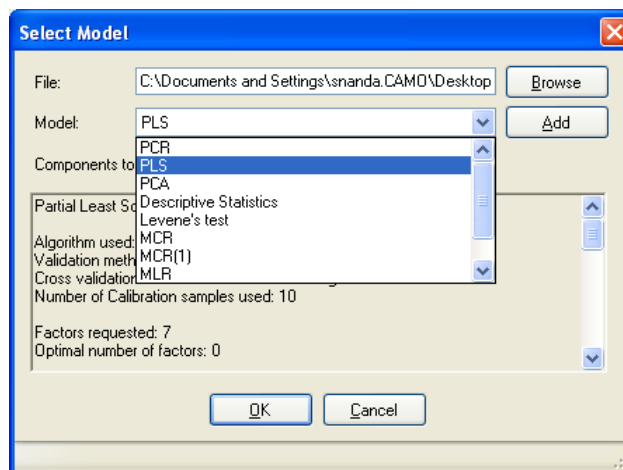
Select Model

File: C:\Documents and Settings\snanda.CAMO\Desktop
Browse

Model: PLS
Add

Components to

PCR
PLS
PCA
Descriptive Statistics
Levene's test
MCR
MCR(1)
MLR

Partial Least Sq

Algorithm used:
Validation meth
Cross validation
Number of Calibration samples used: 10

Factors requested: 7
Optimal number of factors: 0

OK
Cancel